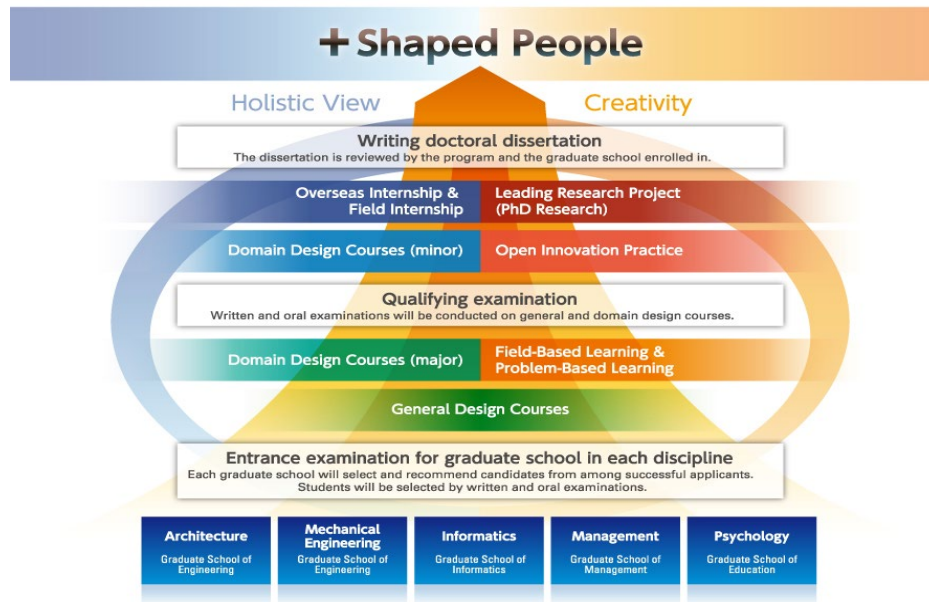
+ Shaped People

Holistic View

Creativity

Writing doctoral dissertation
The dissertation is reviewed by the program and the graduate school enrolled in.

Overseas Internship & Field Internship

Leading Research Project (PhD Research)

Domain Design Courses (minor)

Open Innovation Practice

Qualifying examination
Written and oral examinations will be conducted on general and domain design courses.

Domain Design Courses (major)

Field-Based Learning & Problem-Based Learning

General Design Courses

Entrance examination for graduate school in each discipline
Each graduate school will select and recommend candidates from among successful applicants. Students will be selected by written and oral examinations.

Architecture
Graduate School of Engineering

Mechanical Engineering
Graduate School of Engineering

Informatics
Graduate School of Informatics

Management
Graduate School of Management

Psychology
Graduate School of Education